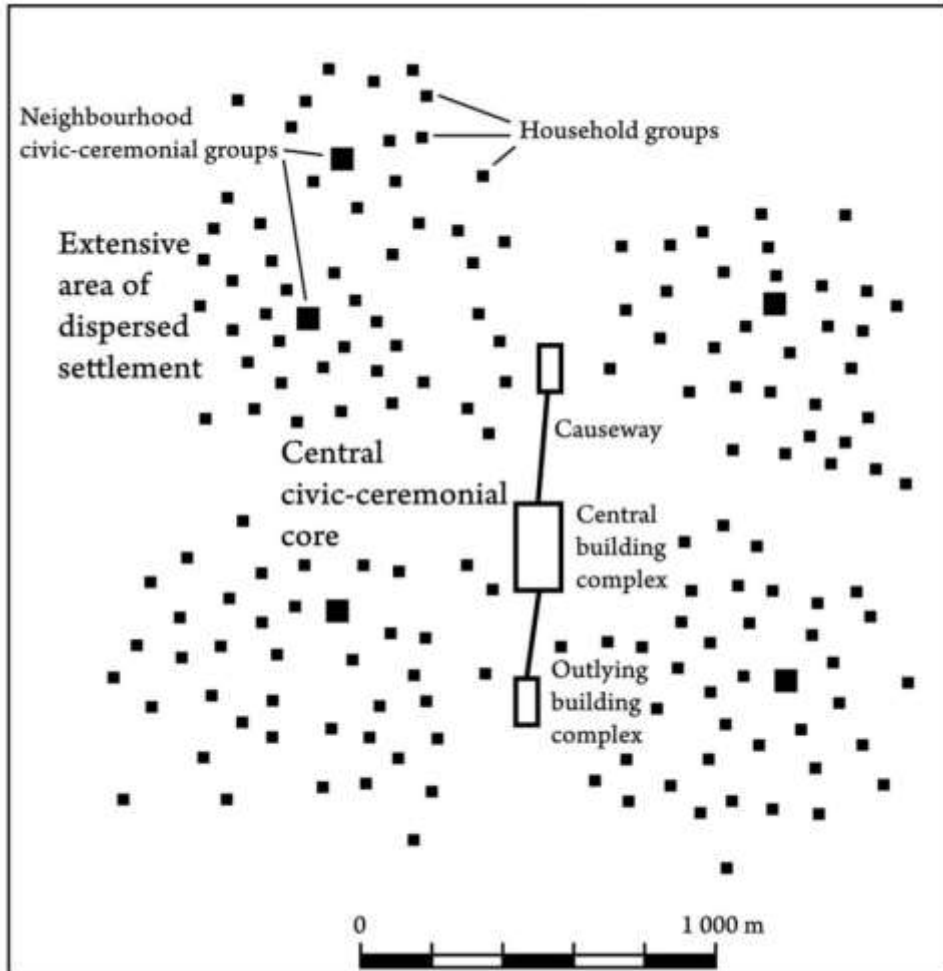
Neighbourhood civic-ceremonial groups

Household groups

Extensive area of dispersed settlement

Causeway

Central civic-ceremonial core

Central building complex

Outlying building complex

0

1 000 m